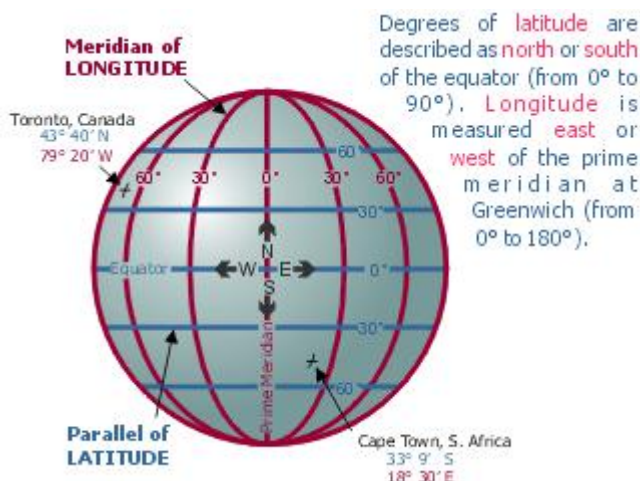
Meridian of LONGITUDE

Degrees of latitude are described as north or south of the equator (from 0° to 90°). Longitude is measured east or west of the prime meridian at Greenwich (from 0° to 180°).

Toronto, Canada
43° 40′ N
79° 20′ W

60° 30° 0° 30° 60°

60°
30°
Equator
0°
30°
60°

N
W
E
S

Prime Meridian

Parallel of LATITUDE

Cape Town, S. Africa
33° 9′ S
18° 30′ E